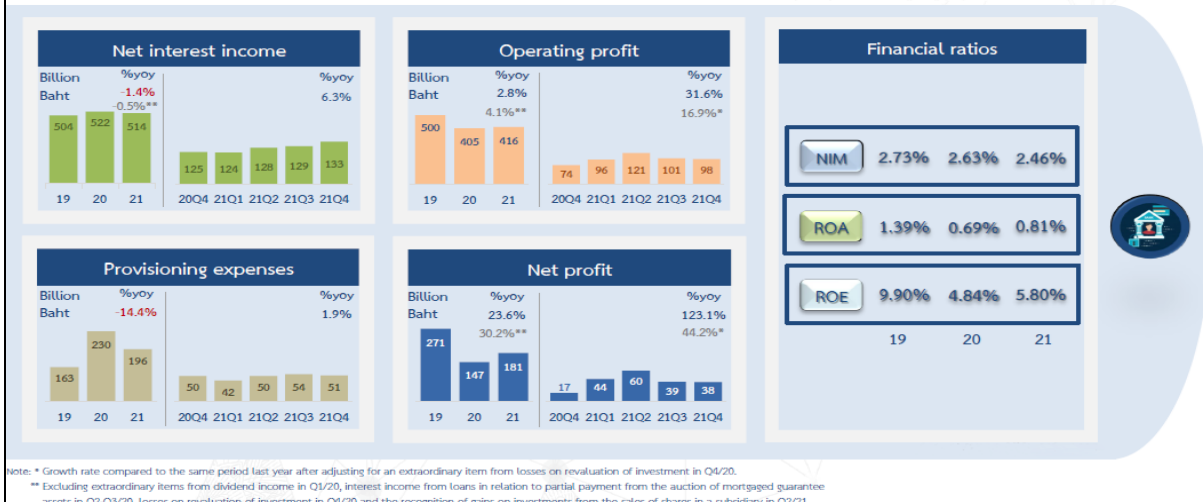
Net interest income

Billion Baht

%yoy -1.4% -0.5%**

504 522 514

19 20 21

%yoy 6.3%

125 124 128 129 133

20Q4 21Q1 21Q2 21Q3 21Q4

Operating profit

Billion Baht

%yoy 2.8% 4.1%**

500 405 416

19 20 21

%yoy 31.6% 16.9%*

74 96 121 101 98

20Q4 21Q1 21Q2 21Q3 21Q4

Financial ratios

| | | | |
|---|---|---|---|
| NIM | 2.73% | 2.63% | 2.46% |
| ROA | 1.39% | 0.69% | 0.81% |
| ROE | 9.90% | 4.84% | 5.80% |
| | 19 | 20 | 21 |

Provisioning expenses

Billion Baht

%yoy -14.4%

163 230 196

19 20 21

%yoy 1.9%

50 42 50 54 51

20Q4 21Q1 21Q2 21Q3 21Q4

Net profit

Billion Baht

%yoy 23.6% 30.2%**

271 147 181

19 20 21

%yoy 123.1% 44.2%*

17 44 60 39 38

20Q4 21Q1 21Q2 21Q3 21Q4

Note: * Growth rate compared to the same period last year after adjusting for an extraordinary item from losses on revaluation of investment in Q4/20.

** Excluding extraordinary items from dividend income in Q1/20, interest income from loans in relation to partial payment from the auction of mortgaged guarantee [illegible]